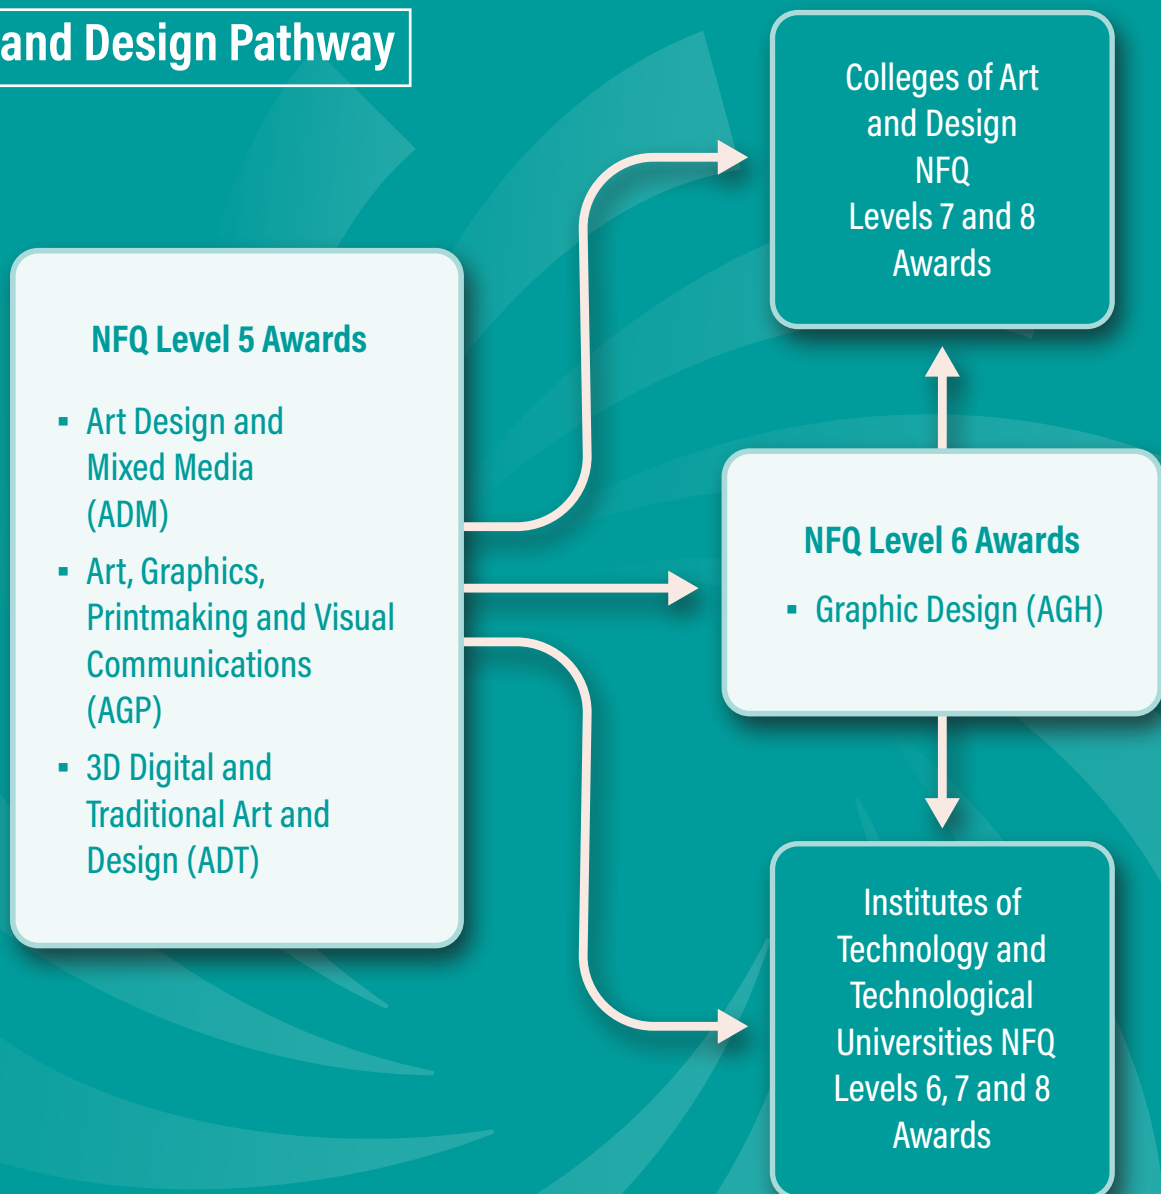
and Design Pathway

NFQ Level 5 Awards

- Art Design and Mixed Media (ADM)
- Art, Graphics, Printmaking and Visual Communications (AGP)
- 3D Digital and Traditional Art and Design (ADT)

Colleges of Art and Design NFQ Levels 7 and 8 Awards

NFQ Level 6 Awards

- Graphic Design (AGH)

Institutes of Technology and Technological Universities NFQ Levels 6, 7 and 8 Awards